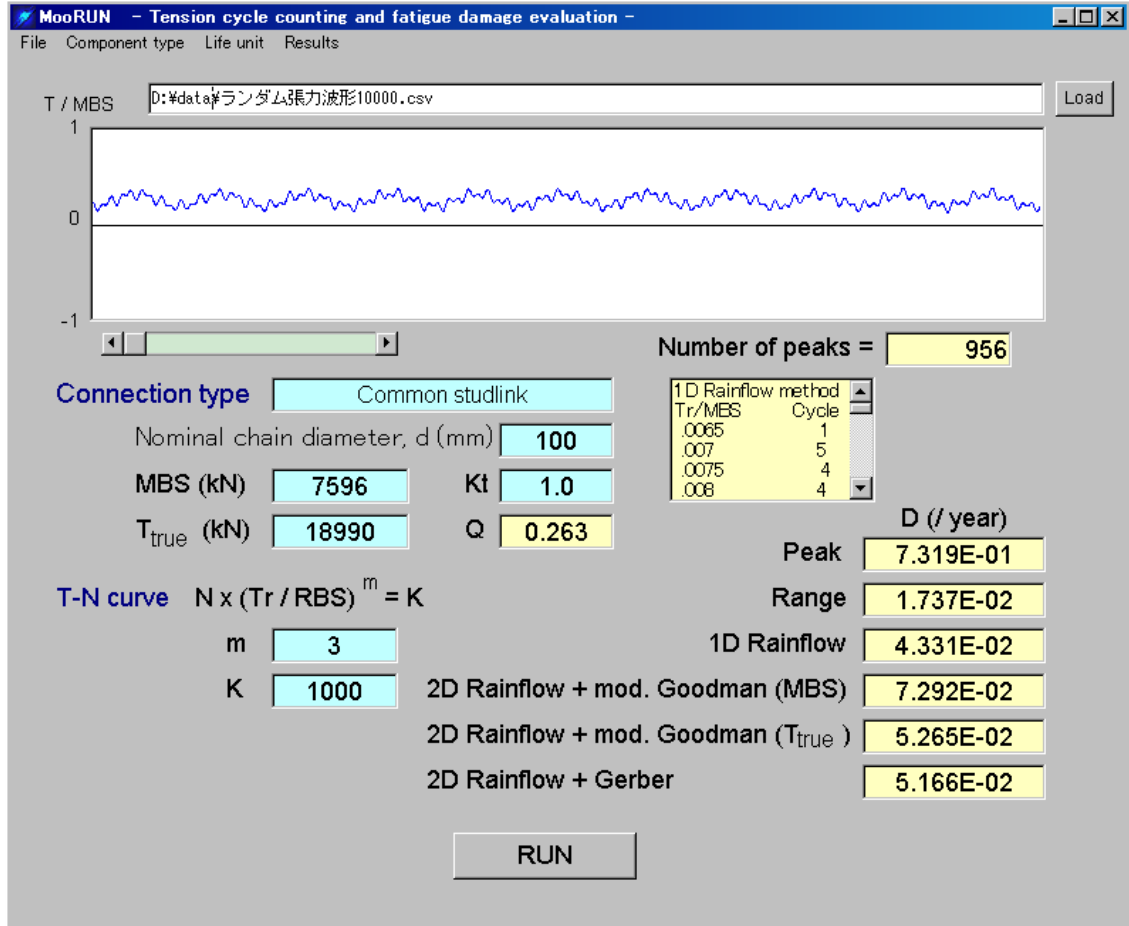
MooRUN – Tension cycle counting and fatigue damage evaluation –

File Component type Life unit Results

T / MBS D:¥data¥ランダム張力波形10000.csv Load

1

0

-1

Number of peaks = 956

Connection type Common studlink

1D Rainflow method
Tr/MBS Cycle
.0065 1
.007 5
.0075 4
.008 4

Nominal chain diameter, d (mm) 100

MBS (kN) 7596 Kt 1.0

$T_{true}$ (kN) 18990 Q 0.263

D (/ year)

Peak 7.319E-01

T-N curve $N \times (Tr / RBS)^m = K$

Range 1.737E-02

m 3

1D Rainflow 4.331E-02

K 1000

2D Rainflow + mod. Goodman (MBS) 7.292E-02

2D Rainflow + mod. Goodman ($T_{true}$) 5.265E-02

2D Rainflow + Gerber 5.166E-02

RUN